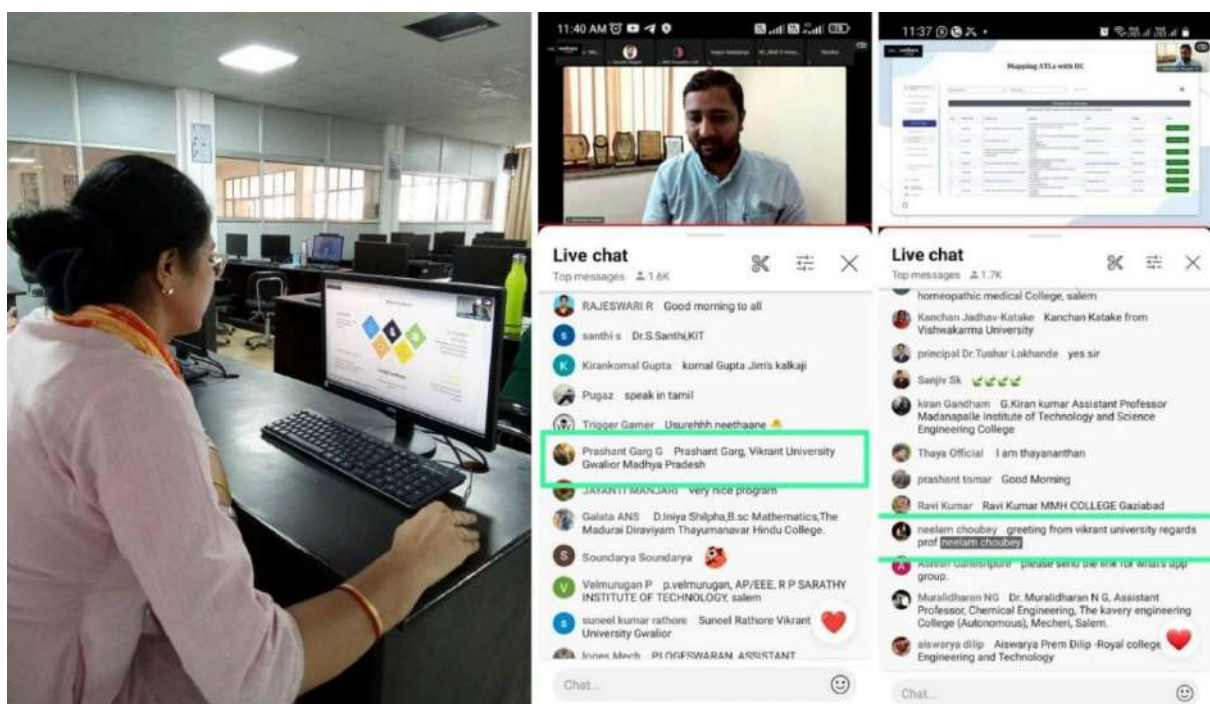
11:40 AM

Live chat
Top messages 1.6K

RAJESWARI R Good morning to all
santhi s Dr.S.Santhi,KIT
Kirankomal Gupta komal Gupta Jim's kalkaji
Pugaz speak in tamil
Trigger Gamer Usurehhh neethaane
Prashant Garg G Prashant Garg, Vikrant University Gwalior Madhya Pradesh
JAYANTI MANJARI very nice program
Galata ANS D.Iniya Shilpha,B.sc Mathematics,The Madurai Diraviyam Thayumanavar Hindu College.
Soundarya Soundarya
Velmurugan P p.velmurugan, AP/EEE, R P SARATHY INSTITUTE OF TECHNOLOGY, salem
suneel kumar rathore Suneel Rathore Vikrant University Gwalior
Iones Mech PLOGESWARAN ASSISTANT

Chat...

11:37

Mapping ATLs with DC

Live chat
Top messages 1.7K

homeopathic medical College, salem
Kanchan Jadhav-Katake Kanchan Katake from Vishwakarma University
principal Dr.Tushar Lokhande yes sir
Sanjiv Sk
kiran Gandham G.Kiran kumar Assistant Professor Madanapalle Institute of Technology and Science Engineering College
Thaya Official I am thayananthan
prashant tomar Good Morning
Ravi Kumar Ravi Kumar MMH COLLEGE Gaziabad
neelam choubey greeting from vikrant university regards prof neelam choubey
Ashish Ganeshpure please send the link for what's app group.
Muralidharan NG Dr. Muralidharan N G, Assistant Professor, Chemical Engineering, The kavery engineering College (Autonomous), Mecheri, Salem.
aiswarya dilip Aiswarya Prem Dilip -Royal college Engineering and Technology

Chat...